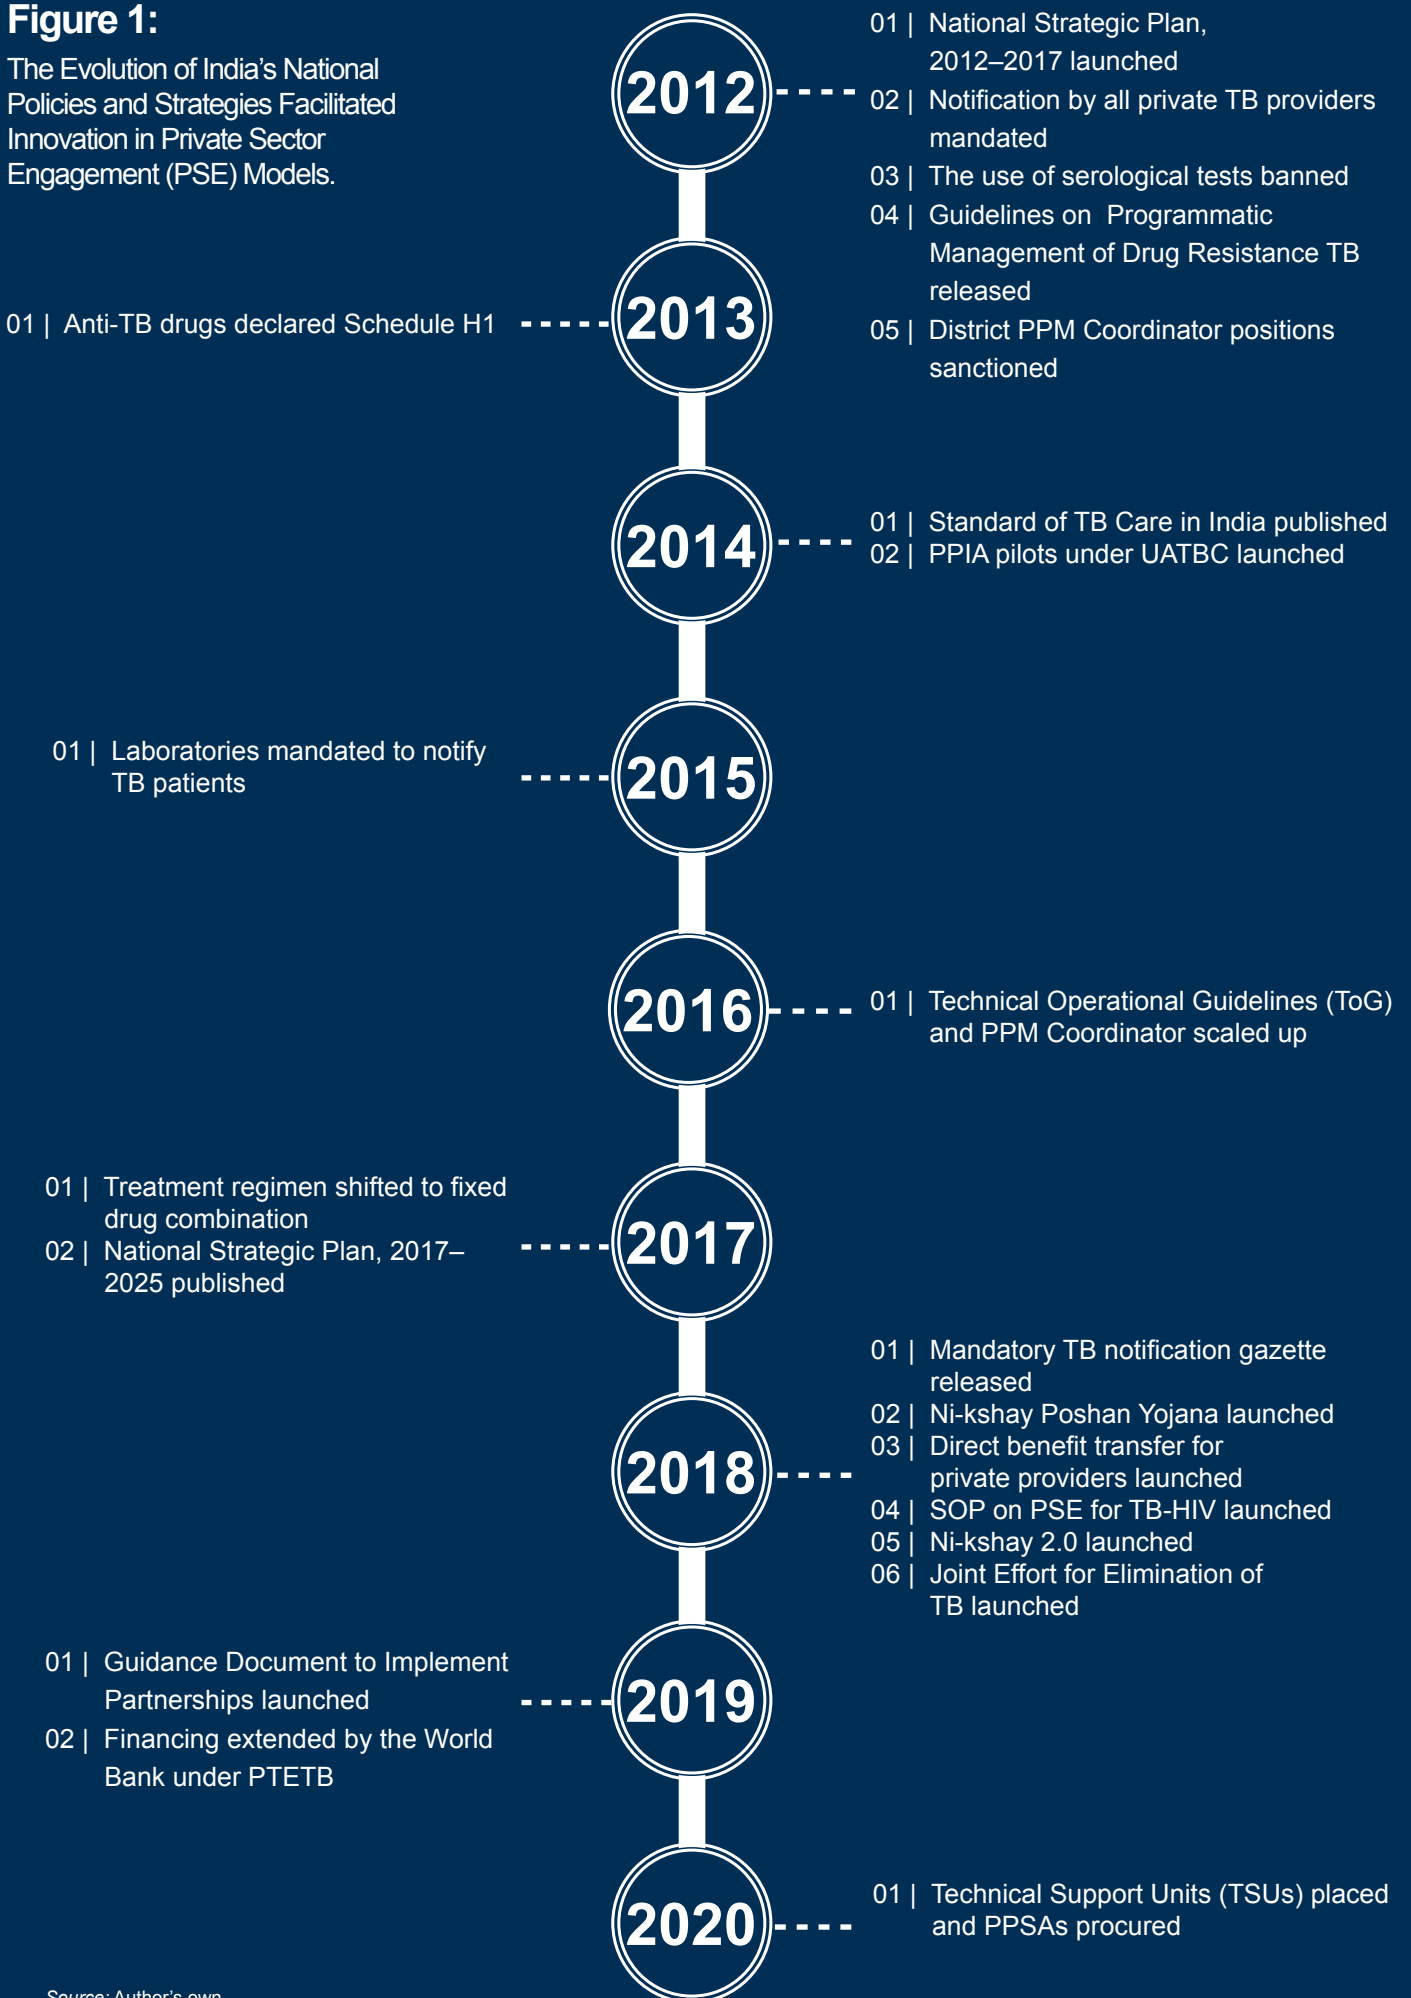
Figure 1:
The Evolution of India's National Policies and Strategies Facilitated Innovation in Private Sector Engagement (PSE) Models.

2012

01 | National Strategic Plan, 2012–2017 launched
02 | Notification by all private TB providers mandated
03 | The use of serological tests banned
04 | Guidelines on Programmatic Management of Drug Resistance TB released
05 | District PPM Coordinator positions sanctioned

2013

01 | Anti-TB drugs declared Schedule H1

2014

01 | Standard of TB Care in India published
02 | PPIA pilots under UATBC launched

2015

01 | Laboratories mandated to notify TB patients

2016

01 | Technical Operational Guidelines (ToG) and PPM Coordinator scaled up

2017

01 | Treatment regimen shifted to fixed drug combination
02 | National Strategic Plan, 2017–2025 published

2018

01 | Mandatory TB notification gazette released
02 | Ni-kshay Poshan Yojana launched
03 | Direct benefit transfer for private providers launched
04 | SOP on PSE for TB-HIV launched
05 | Ni-kshay 2.0 launched
06 | Joint Effort for Elimination of TB launched

2019

01 | Guidance Document to Implement Partnerships launched
02 | Financing extended by the World Bank under PTETB

2020

01 | Technical Support Units (TSUs) placed and PPSAs procured

Source: Author's own